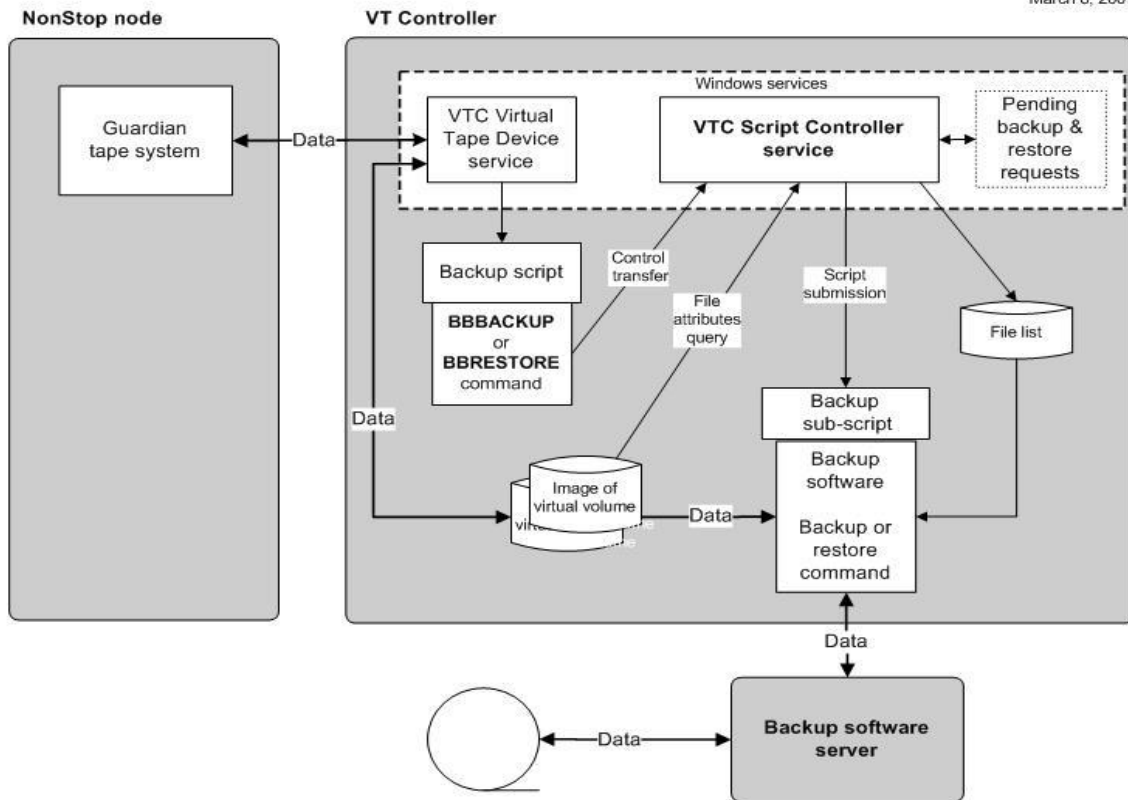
NonStop node

VT Controller

March 8, 200

Guardian tape system

Data

Windows services

VTC Virtual Tape Device service

VTC Script Controller service

Pending backup & restore requests

Backup script

BBBACKUP or BBRESTORE command

Control transfer

File attributes query

Script submission

File list

Data

Backup sub-script

Backup software

Backup or restore command

Image of virtual volume

virt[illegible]

Data

Data

Backup software server

Data